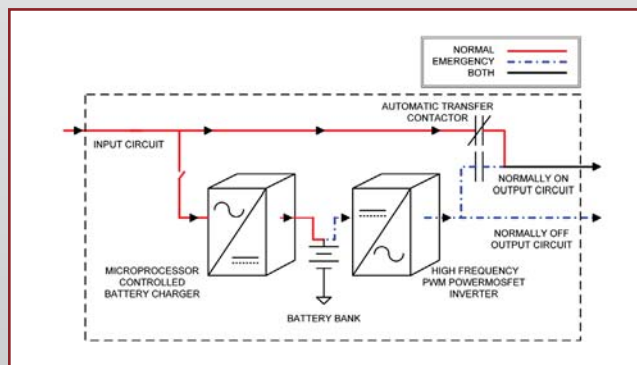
NORMAL
EMERGENCY
BOTH

AUTOMATIC TRANSFER CONTACTOR

INPUT CIRCUIT

NORMALLY ON OUTPUT CIRCUIT

NORMALLY OFF OUTPUT CIRCUIT

MICROPROCESSOR CONTROLLED BATTERY CHARGER

HIGH FREQUENCY PWM POWERMOSFET INVERTER

BATTERY BANK